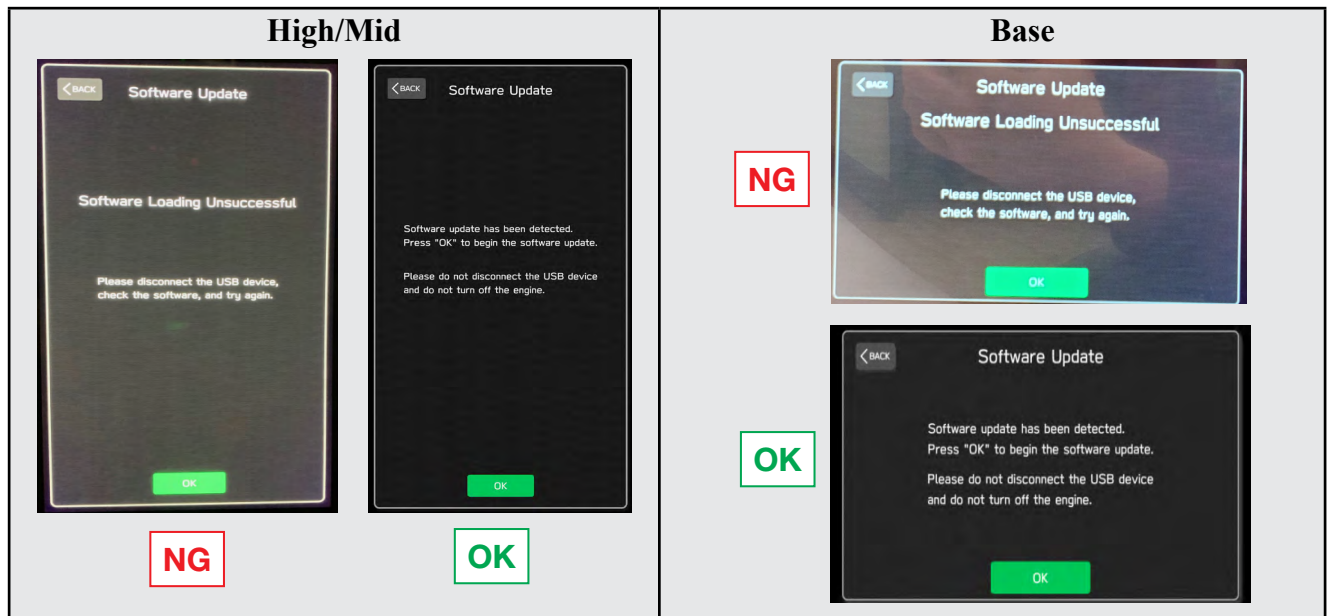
| High/Mid | Base |
|---|---|
| BACK Software Update Software Loading Unsuccessful Please disconnect the USB device, check the software, and try again. OK — NG ; BACK Software Update Software update has been detected. Press "OK" to begin the software update. Please do not disconnect the USB device and do not turn off the engine. OK — OK | NG — BACK Software Update Software Loading Unsuccessful Please disconnect the USB device, check the software, and try again. OK ; OK — BACK Software Update Software update has been detected. Press "OK" to begin the software update. Please do not disconnect the USB device and do not turn off the engine. OK |